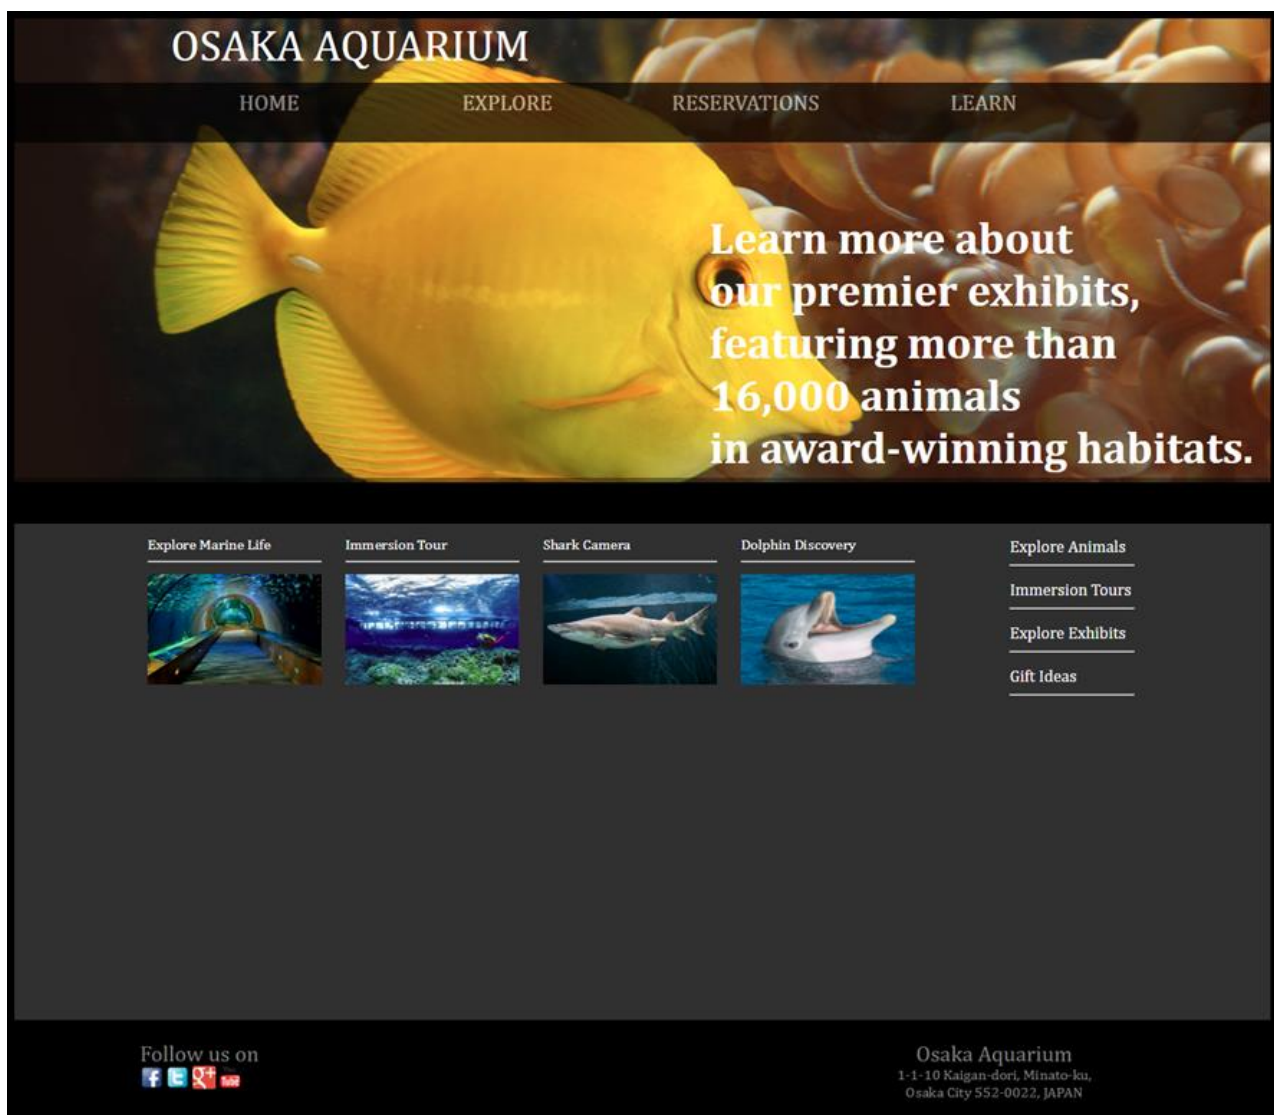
OSAKA AQUARIUM

HOME EXPLORE RESERVATIONS LEARN

Learn more about our premier exhibits, featuring more than 16,000 animals in award-winning habitats.

Explore Marine Life

Immersion Tour

Shark Camera

Dolphin Discovery

Explore Animals

Immersion Tours

Explore Exhibits

Gift Ideas

Follow us on

Osaka Aquarium
1-1-10 Kaigan-dori, Minato-ku, Osaka City 552-0022, JAPAN